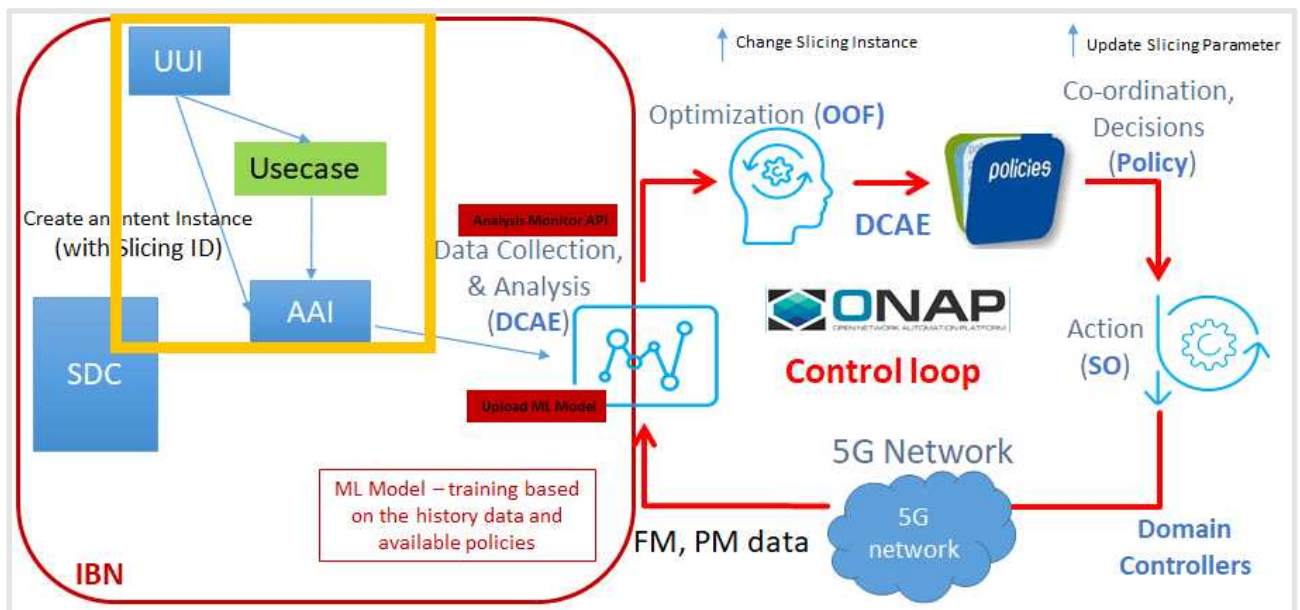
UUI

Usecase

Create an Intent Instance (with Slicing ID)

AAI

SDC

Change Slicing Instance

Update Slicing Parameter

Optimization (OOF)

Co-ordination, Decisions (Policy)

policies

DCAE

Analysis Monitor API

Data Collection, & Analysis (DCAE)

ONAP
OPEN NETWORK AUTOMATION PLATFORM

Action (SO)

Control loop

Upload ML Model

5G Network

5G network

ML Model – training based on the history data and available policies

FM, PM data

Domain Controllers

IBN